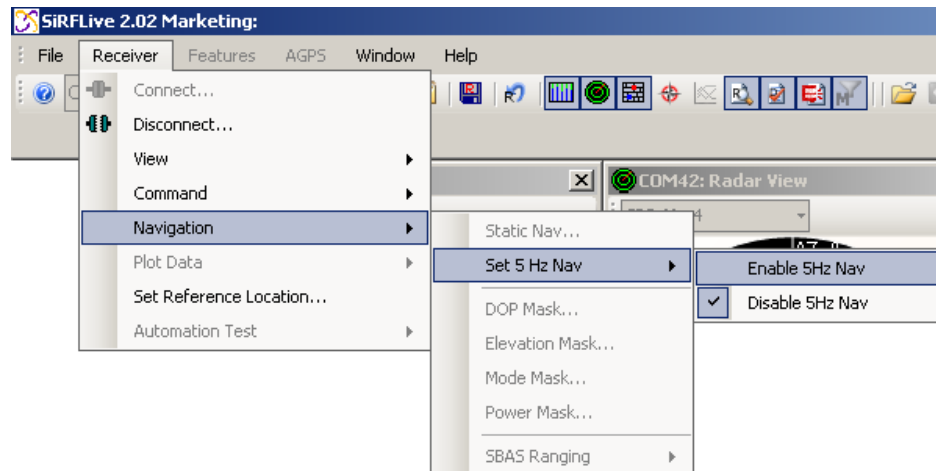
SiRFLive 2.02 Marketing:

File Receiver Features AGPS Window Help

Connect...
Disconnect...
View
Command
Navigation
Plot Data
Set Reference Location...
Automation Test

COM42: Radar View

Static Nav...
Set 5 Hz Nav
DOP Mask...
Elevation Mask...
Mode Mask...
Power Mask...
SBAS Ranging

Enable 5Hz Nav
Disable 5Hz Nav